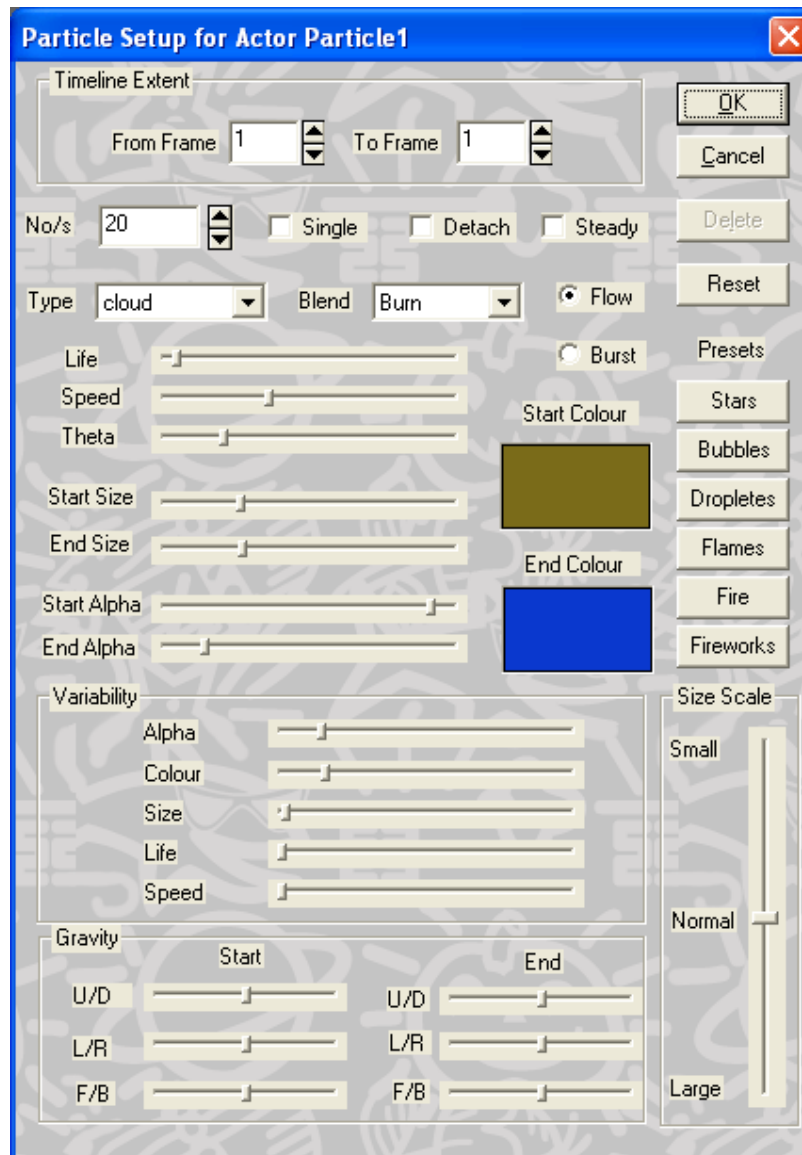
Particle Setup for Actor Particle1

Timeline Extent

From Frame 1 To Frame 1

OK

Cancel

No/s 20 Single Detach Steady

Delete

Reset

Type cloud Blend Burn Flow

Burst

Presets

Life

Speed

Theta

Start Colour

Stars

Bubbles

Dropletes

Flames

Fire

Fireworks

Start Size

End Size

End Colour

Start Alpha

End Alpha

Variability

Alpha

Colour

Size

Life

Speed

Size Scale

Small

Normal

Large

Gravity

Start

End

U/D

L/R

F/B

U/D

L/R

F/B